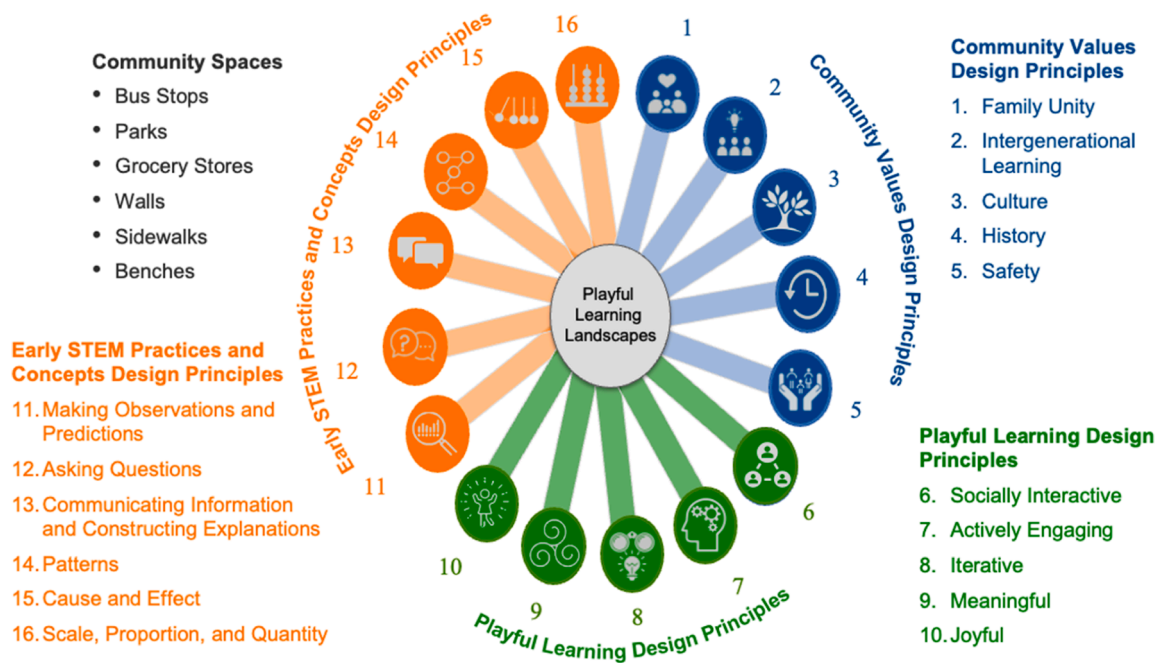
Community Spaces
• Bus Stops
• Parks
• Grocery Stores
• Walls
• Sidewalks
• Benches

Early STEM Practices and Concepts Design Principles
11. Making Observations and Predictions
12. Asking Questions
13. Communicating Information and Constructing Explanations
14. Patterns
15. Cause and Effect
16. Scale, Proportion, and Quantity

Early STEM Practices and Concepts Design Principles

16
15
14
13
12
11

Playful Learning Landscapes

1
2
3
4
5

Community Values Design Principles

6
7
8
9
10

Playful Learning Design Principles

Community Values Design Principles
1. Family Unity
2. Intergenerational Learning
3. Culture
4. History
5. Safety

Playful Learning Design Principles
6. Socially Interactive
7. Actively Engaging
8. Iterative
9. Meaningful
10. Joyful